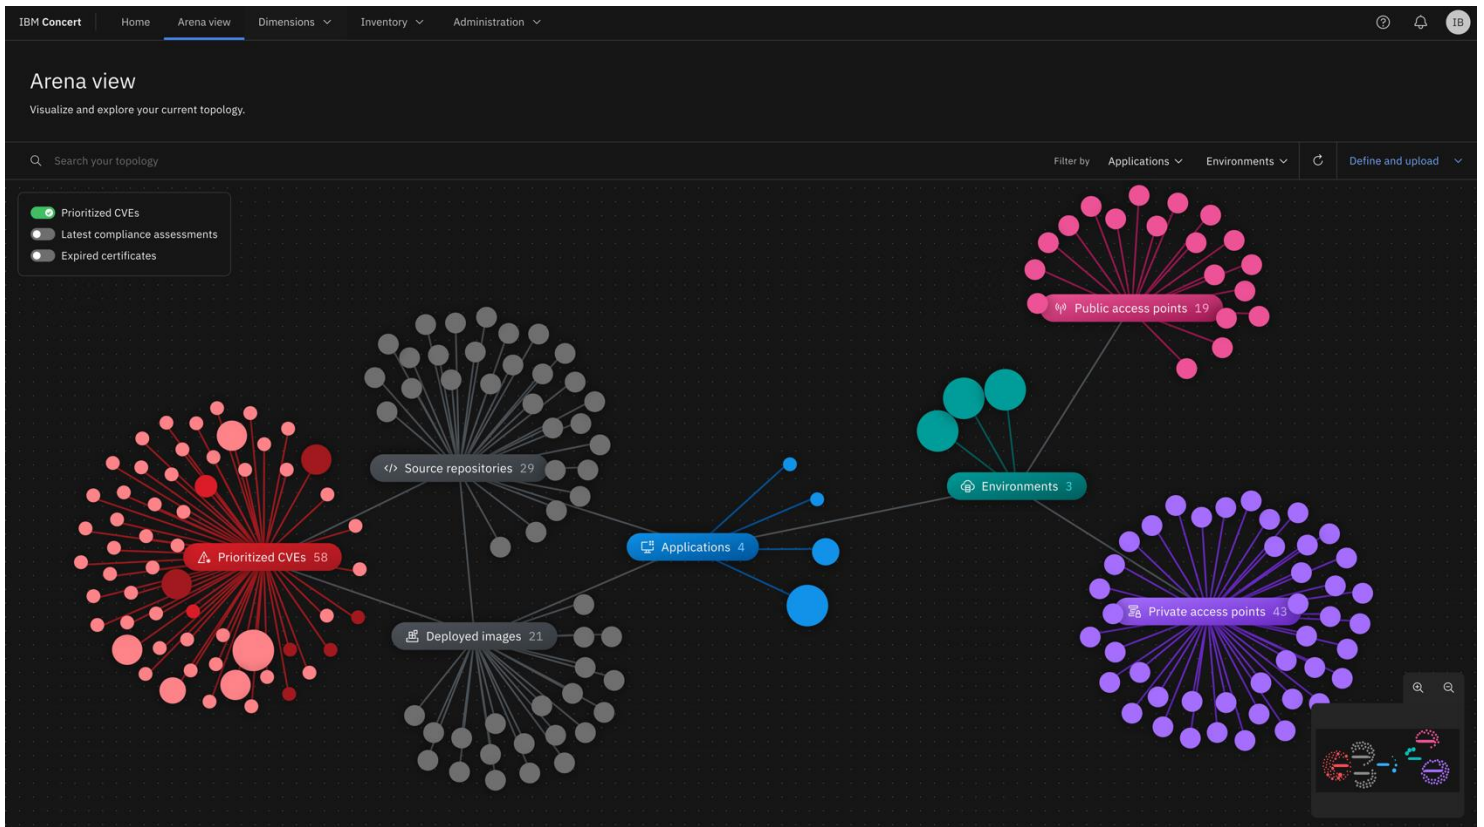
IBM Concert Home Arena view Dimensions Inventory Administration IB

Arena view

Visualize and explore your current topology.

Search your topology

Filter by Applications Environments Define and upload

Prioritized CVEs
Latest compliance assessments
Expired certificates

Public access points 19

Source repositories 29

Environments 3

Prioritized CVEs 58

Applications 4

Private access points 43

Deployed images 21